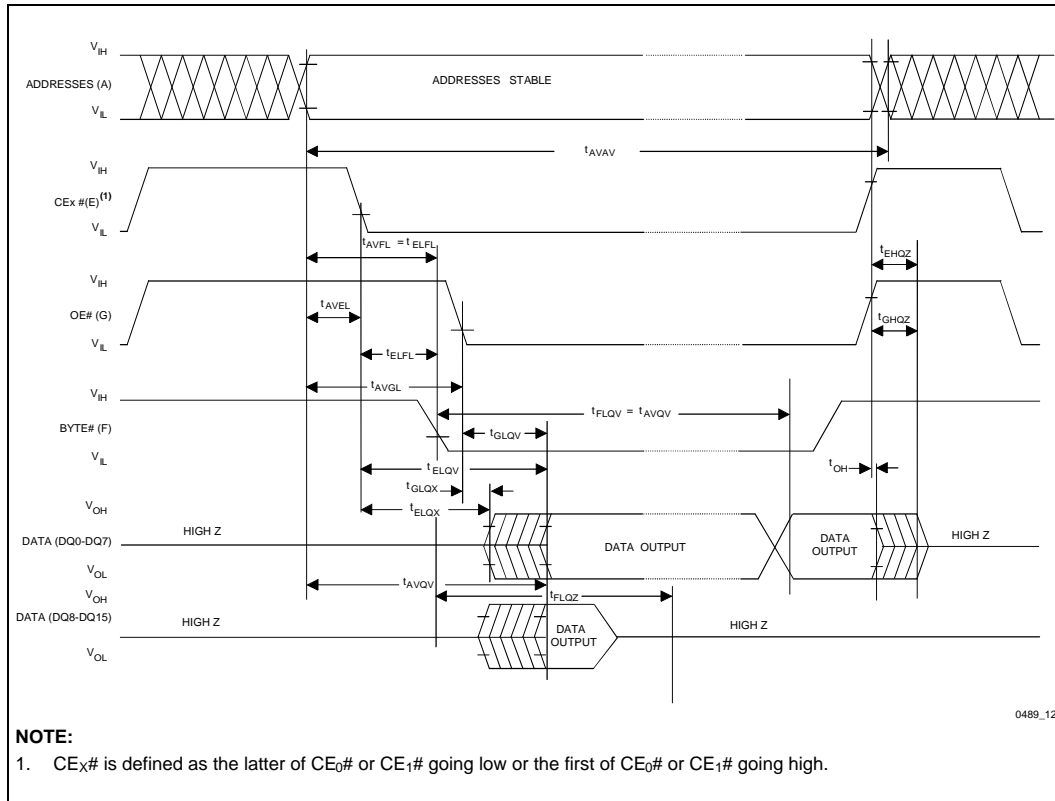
$V_{IH}$
ADDRESSES (A)
$V_{IL}$
ADDRESSES STABLE
$t_{AVAV}$
$V_{IH}$
CEx #(E)$^{(1)}$
$V_{IL}$
$t_{AVFL} = t_{ELFL}$
$t_{EHQZ}$
$V_{IH}$
OE# (G)
$V_{IL}$
$t_{AVEL}$
$t_{GHQZ}$
$t_{ELFL}$
$V_{IH}$
$t_{AVGL}$
$t_{FLQV} = t_{AVQV}$
BYTE# (F)
$t_{GLQV}$
$V_{IL}$
$t_{ELQV}$
$t_{OH}$
$t_{GLQX}$
$V_{OH}$
$t_{ELQX}$
DATA (DQ0-DQ7)
HIGH Z
DATA OUTPUT
DATA OUTPUT
HIGH Z
$V_{OL}$
$t_{AVQV}$
$V_{OH}$
$t_{FLQZ}$
DATA (DQ8-DQ15)
HIGH Z
DATA OUTPUT
HIGH Z
$V_{OL}$
0489_12

NOTE:
1. $CE_X$# is defined as the latter of $CE_0$# or $CE_1$# going low or the first of $CE_0$# or $CE_1$# going high.